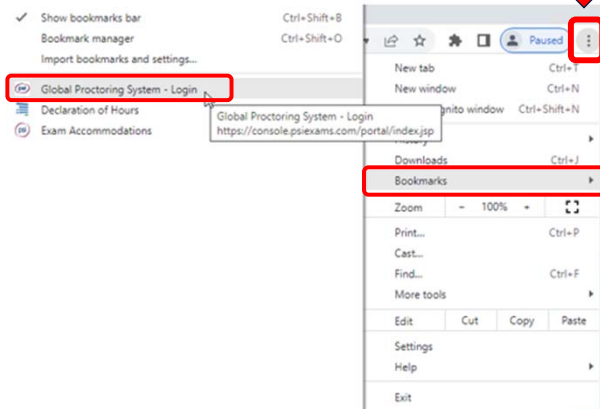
✓ Show bookmarks bar Ctrl+Shift+B
Bookmark manager Ctrl+Shift+O
Import bookmarks and settings...
Global Proctoring System - Login
Declaration of Hours
Exam Accommodations

Global Proctoring System - Login
https://console.psiexams.com/portal/index.jsp

Paused

New tab Ctrl+T
New window Ctrl+N
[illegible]gnito window Ctrl+Shift+N
History
Downloads Ctrl+J
Bookmarks
Zoom - 100% +
Print... Ctrl+P
Cast...
Find... Ctrl+F
More tools
Edit Cut Copy Paste
Settings
Help
Exit